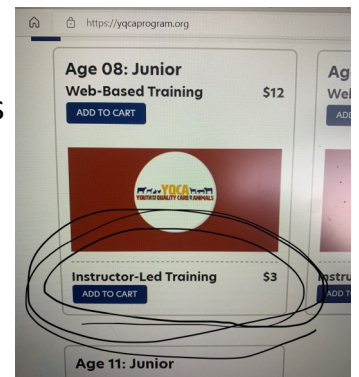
https://yqcaprogram.org

Age 08: Junior
Web-Based Training $12
ADD TO CART

YQCA
YOUTH FOR THE QUALITY CARE OF ANIMALS

Instructor-Led Training $3
ADD TO CART

Ag
Web
ADD

Instru
ADD T

Age 11: Junior